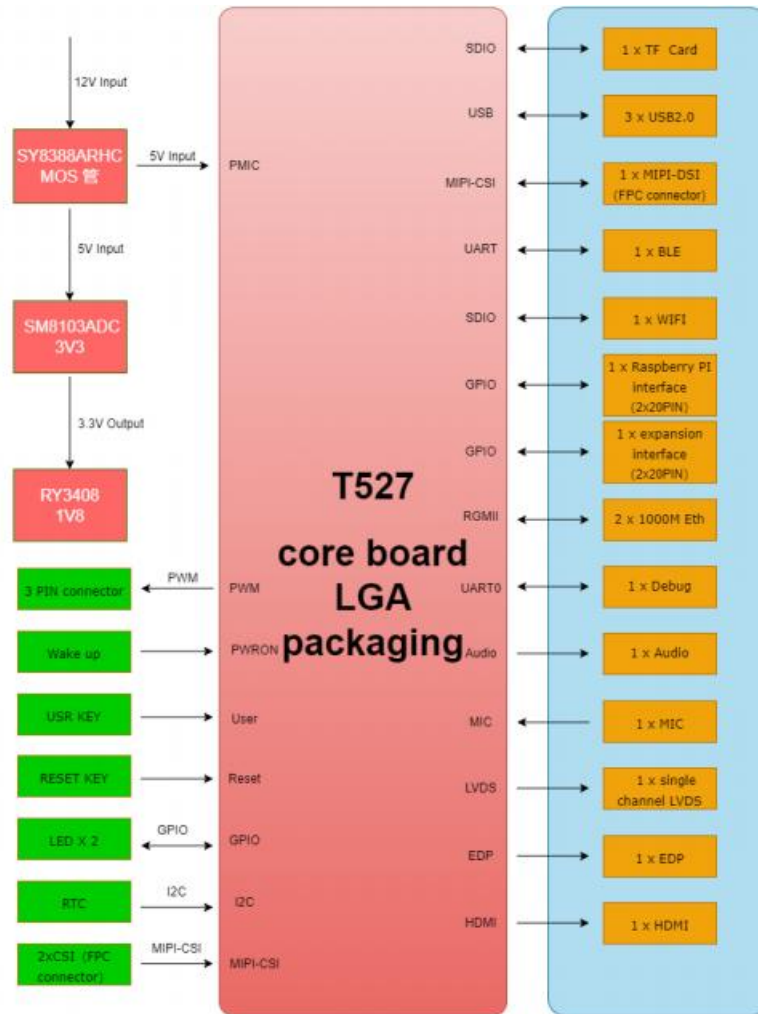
12V Input

SY8388ARHC MOS 管

5V Input

PMIC

5V Input

SM8103ADC 3V3

3.3V Output

RY3408 1V8

3 PIN connector

PWM

PWM

Wake up

PWRON

USR KEY

User

RESET KEY

Reset

LED X 2

GPIO

GPIO

RTC

I2C

I2C

2xCSI（FPC connector)

MIPI-CSI

MIPI-CSI

T527
core board
LGA
packaging

SDIO

1 x TF Card

USB

3 x USB2.0

MIPI-CSI

1 x MIPI-DSI (FPC connector)

UART

1 x BLE

SDIO

1 x WIFI

GPIO

1 x Raspberry PI interface (2x20PIN)

GPIO

1 x expansion interface (2x20PIN)

RGMII

2 x 1000M Eth

UART0

1 x Debug

Audio

1 x Audio

MIC

1 x MIC

LVDS

1 x single channel LVDS

EDP

1 x EDP

HDMI

1 x HDMI